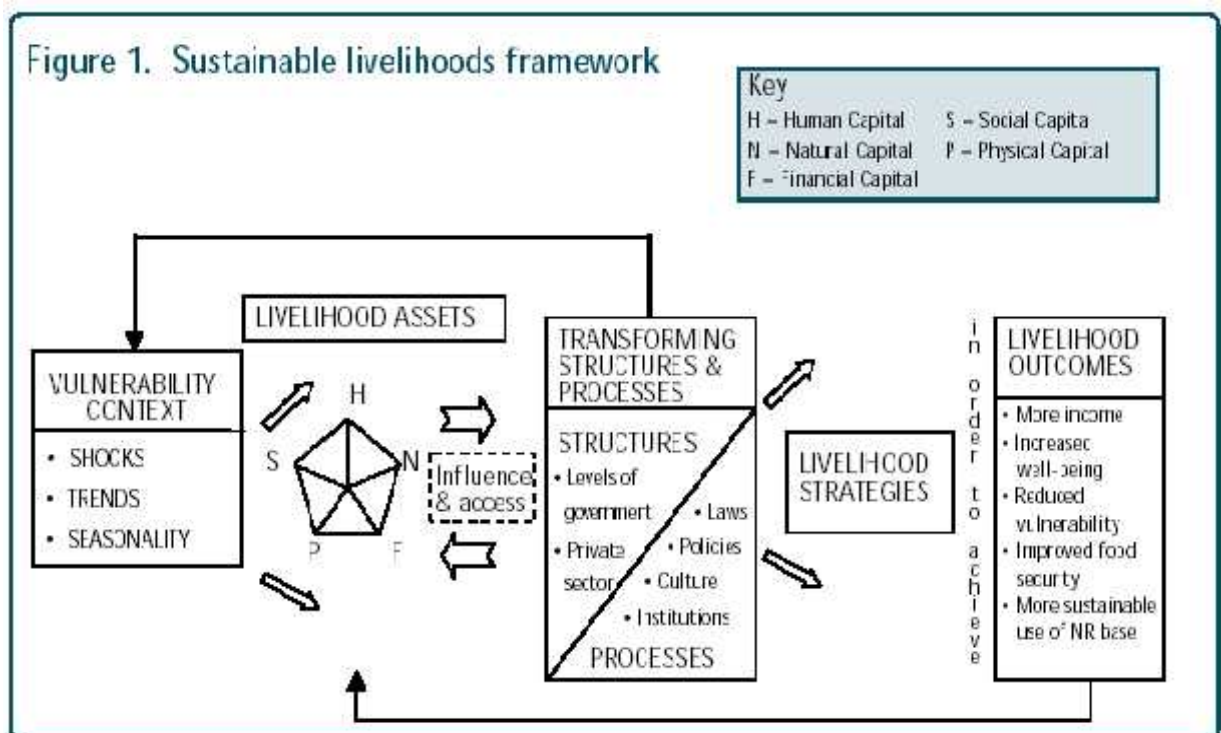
Figure 1. Sustainable livelihoods framework

Key
H = Human Capital
S = Social Capita
N = Natural Capital
P = Physical Capital
F = Financial Capital

LIVELIHOOD ASSETS

VULNERABILITY CONTEXT
• SHOCKS
• TRENDS
• SEASONALITY

H
S
N
P
F

Influence & access

TRANSFORMING STRUCTURES & PROCESSES

STRUCTURES
• Levels of government
• Private sector
• Laws
• Policies
• Culture
• Institutions
PROCESSES

LIVELIHOOD STRATEGIES

in order to achieve

LIVELIHOOD OUTCOMES
• More income
• Increased well-being
• Reduced vulnerability
• Improved food security
• More sustainable use of NR base